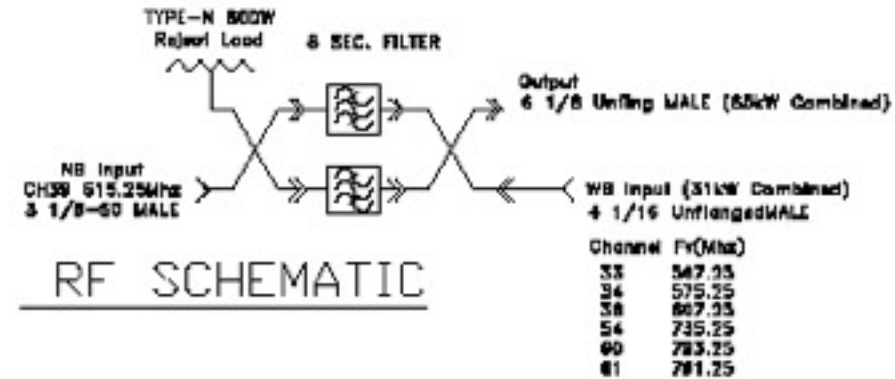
TYPE-N 600W
Reject Load

8 SEC. FILTER

Output
6 1/8 Unflng MALE (65kW Combined)

NB Input
CH39 615.25Mhz
3 1/8-50 MALE

WB Input (31kW Combined)
4 1/16 UnflangedMALE

RF SCHEMATIC

| Channel | Fv(Mhz) |
|---|---|
| 33 | 567.25 |
| 34 | 575.25 |
| 38 | 607.25 |
| 54 | 735.25 |
| 60 | 783.25 |
| 61 | 791.25 |